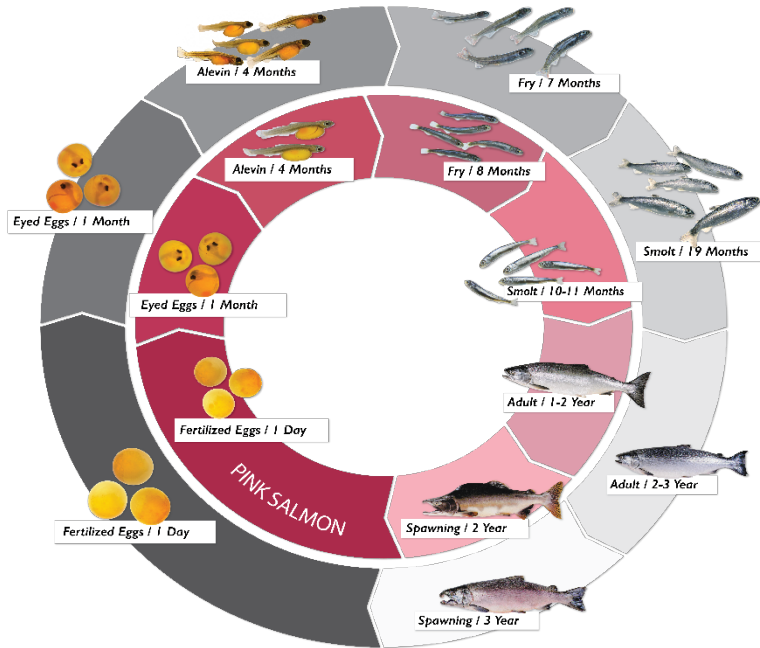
Alevin / 4 Months

Fry / 7 Months

Alevin / 4 Months

Fry / 8 Months

Eyed Eggs / 1 Month

Smolt / 19 Months

Eyed Eggs / 1 Month

Smolt / 10-11 Months

Adult / 1-2 Year

Fertilized Eggs / 1 Day

PINK SALMON

Adult / 2-3 Year

Spawning / 2 Year

Fertilized Eggs / 1 Day

Spawning / 3 Year